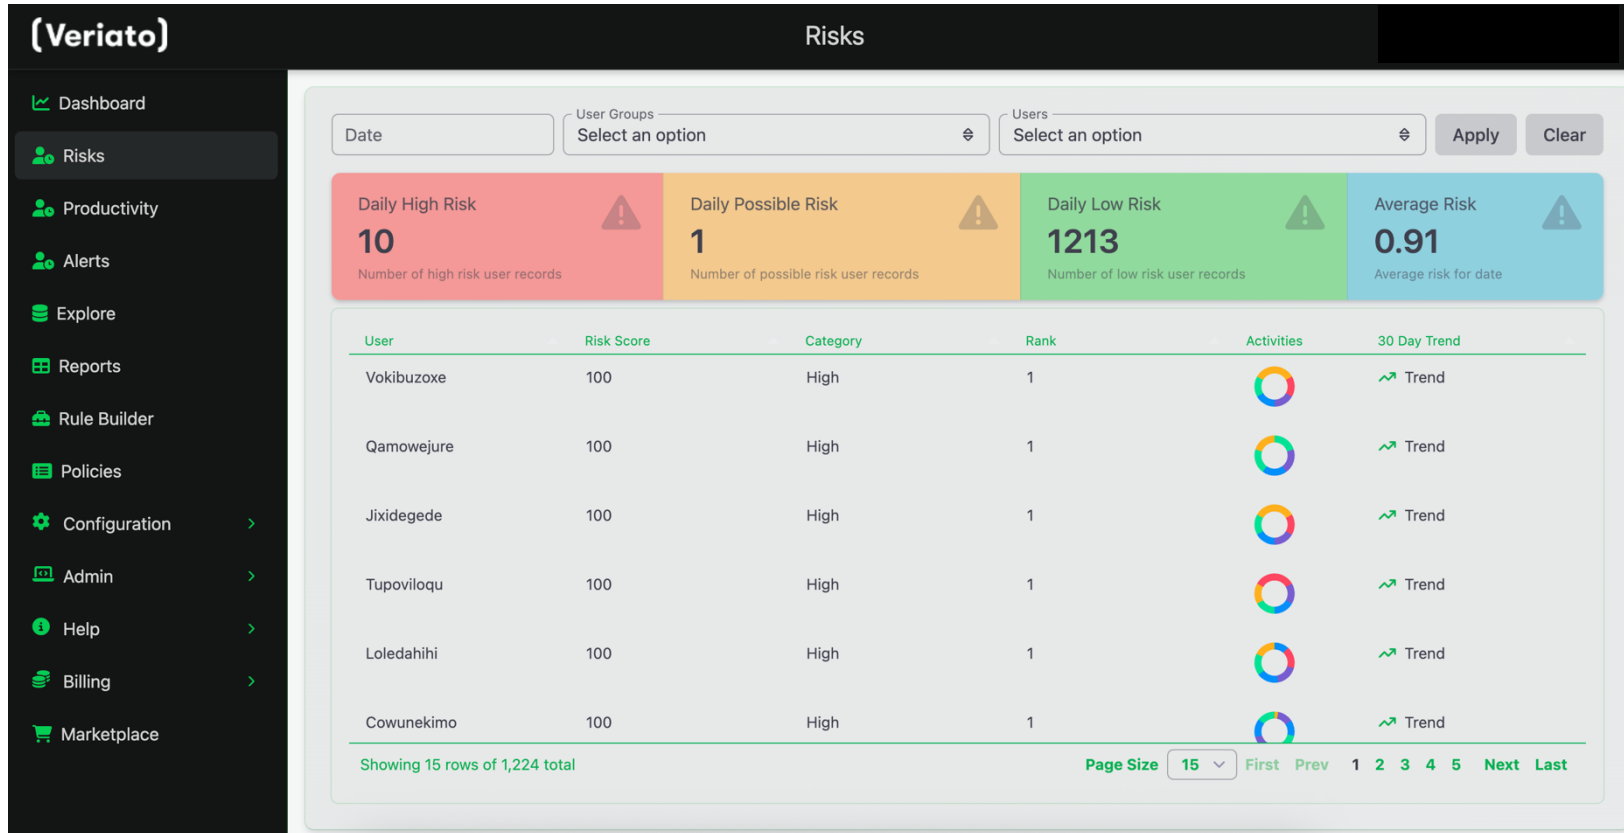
(Veriato)

Risks

Dashboard
Risks
Productivity
Alerts
Explore
Reports
Rule Builder
Policies
Configuration
Admin
Help
Billing
Marketplace

Date
User Groups
Select an option
Users
Select an option
Apply
Clear

Daily High Risk
10
Number of high risk user records

Daily Possible Risk
1
Number of possible risk user records

Daily Low Risk
1213
Number of low risk user records

Average Risk
0.91
Average risk for date

| User | Risk Score | Category | Rank | Activities | 30 Day Trend |
|---|---|---|---|---|---|
| Vokibuzoxe | 100 | High | 1 | | Trend |
| Qamowejure | 100 | High | 1 | | Trend |
| Jixidegede | 100 | High | 1 | | Trend |
| Tupoviloqu | 100 | High | 1 | | Trend |
| Loledahihi | 100 | High | 1 | | Trend |
| Cowunekimo | 100 | High | 1 | | Trend |

Showing 15 rows of 1,224 total
Page Size 15 First Prev 1 2 3 4 5 Next Last